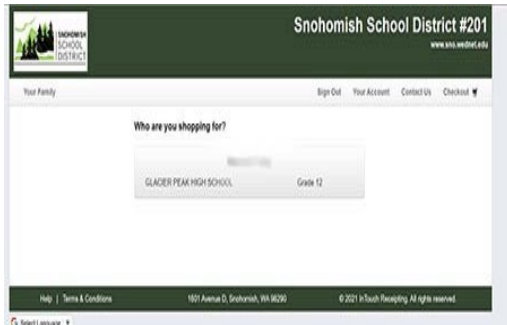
SNOHOMISH SCHOOL DISTRICT

Snohomish School District #201

www.sno.wednet.edu

Your Family

Sign Out Your Account Contact Us Checkout

Who are you shopping for?

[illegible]

GLACIER PEAK HIGH SCHOOL Grade 12

Help | Terms & Conditions

1601 Avenue D, Snohomish, WA 98290

© 2021 InTouch Receipting. All rights reserved.

Select Language